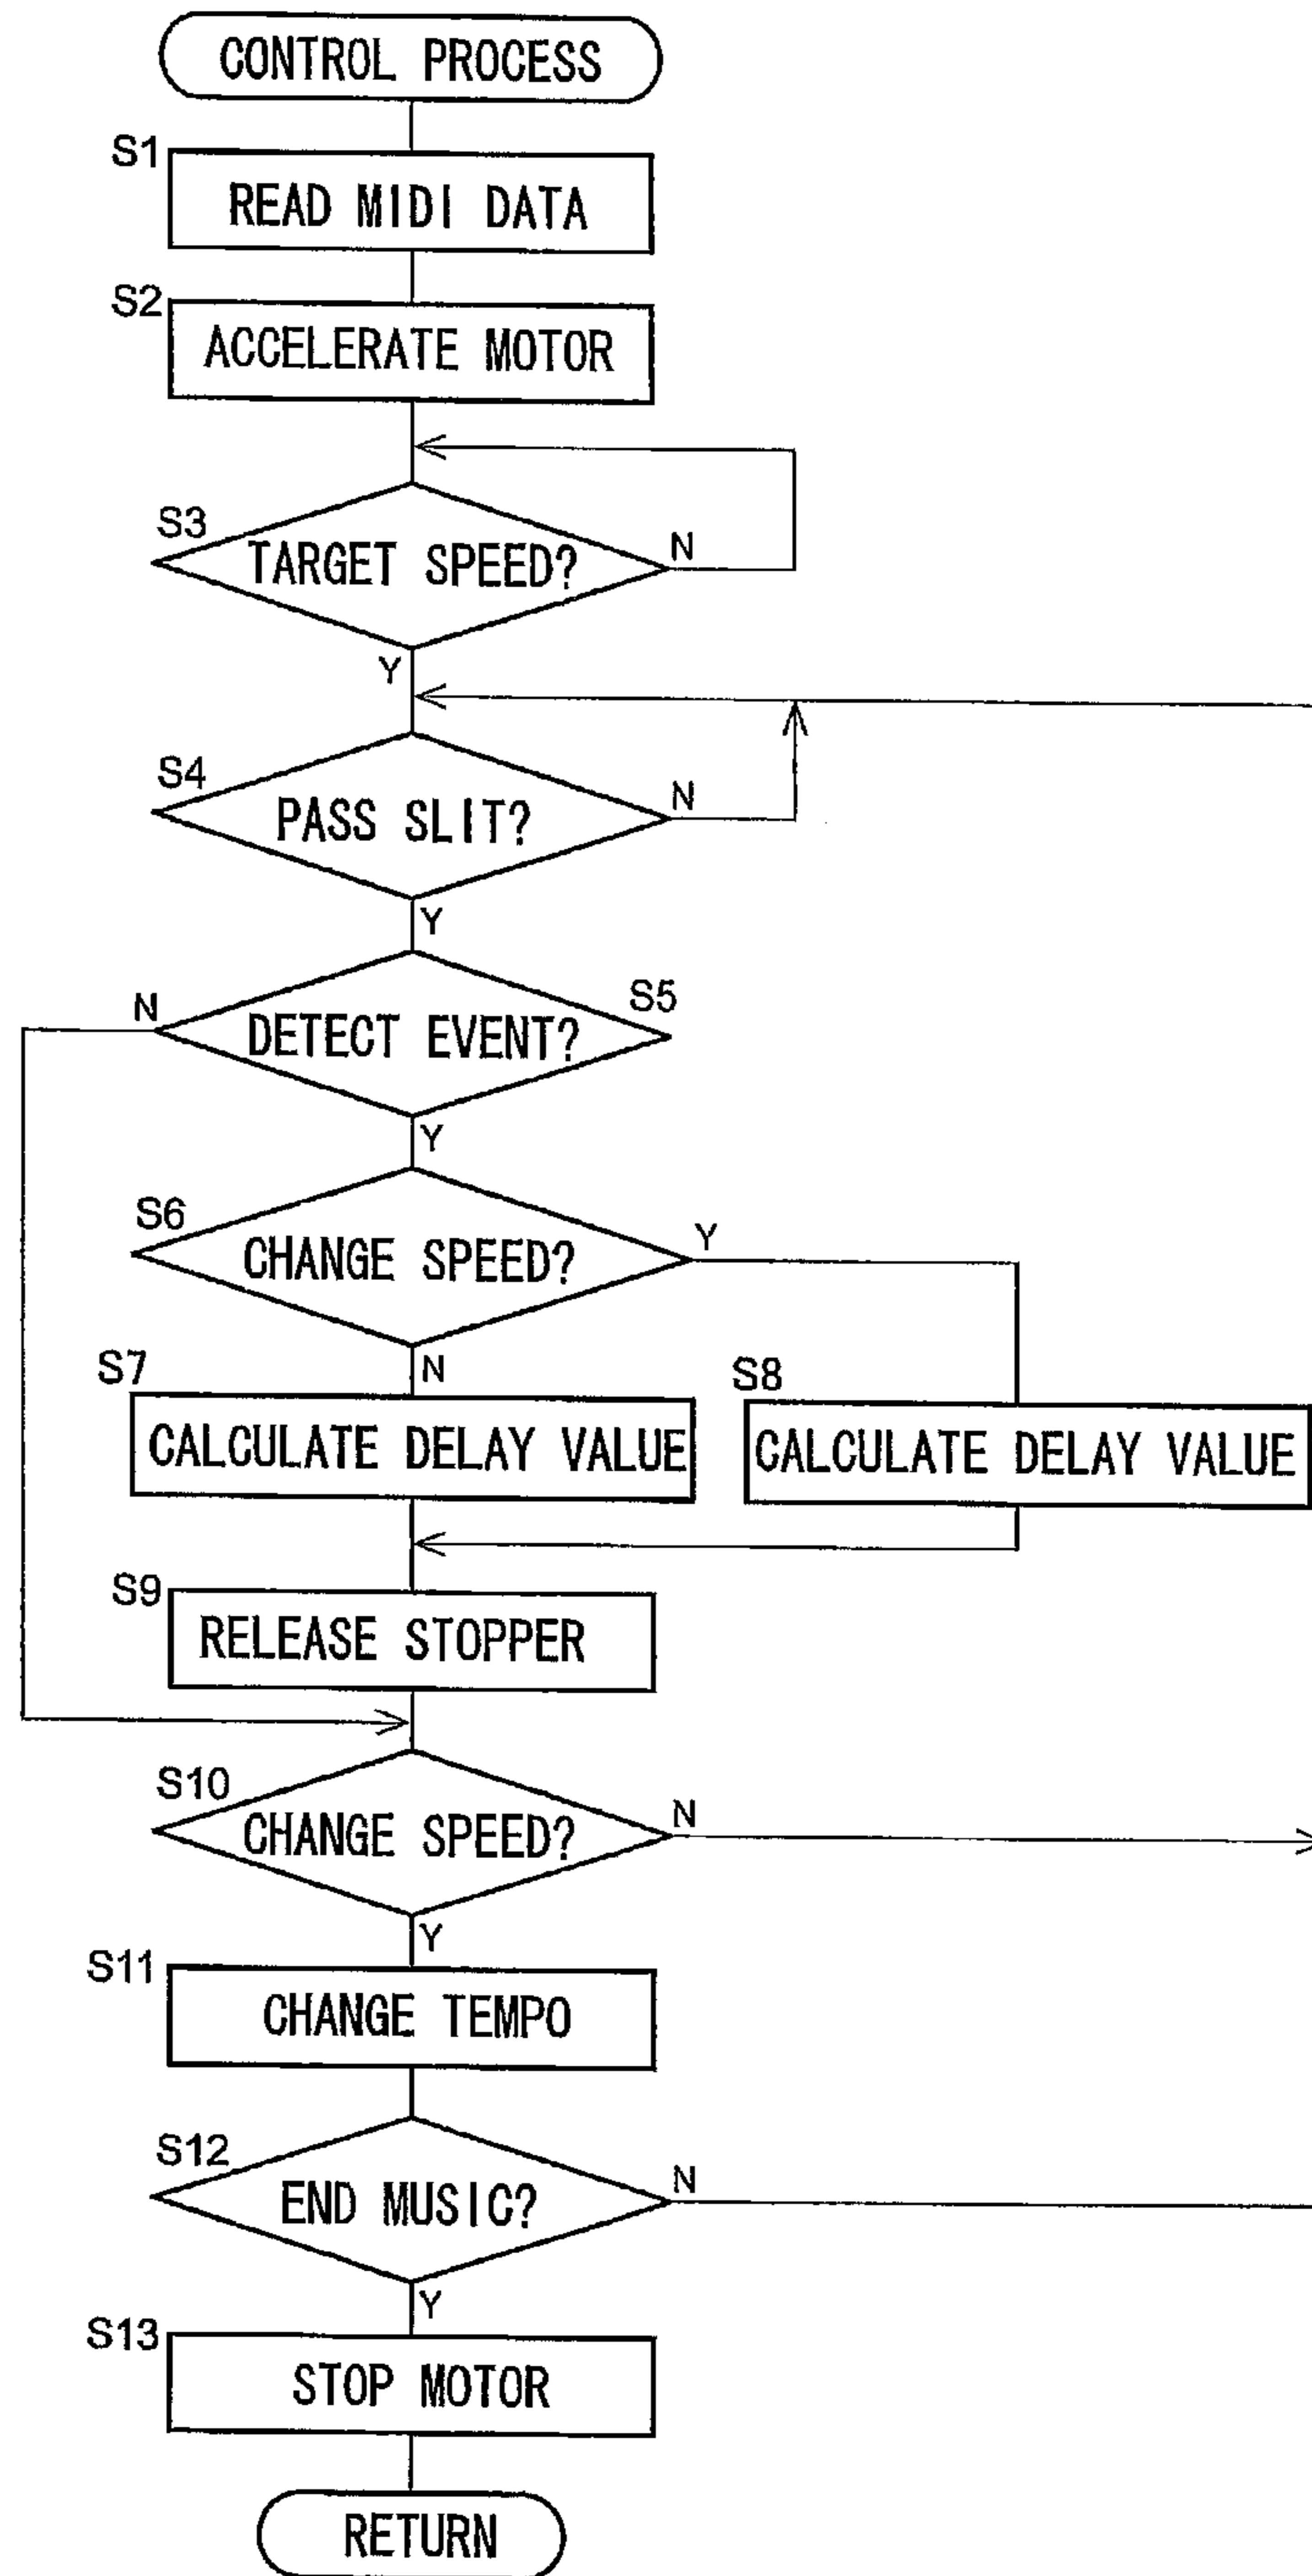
CONTROL PROCESS

S1
READ MIDI DATA

S2
ACCELERATE MOTOR

S3
TARGET SPEED?
N
Y

S4
PASS SLIT?
N
Y

N
DETECT EVENT?
S5
Y

S6
CHANGE SPEED?
Y
N

S7
CALCULATE DELAY VALUE

S8
CALCULATE DELAY VALUE

S9
RELEASE STOPPER

S10
CHANGE SPEED?
N
Y

S11
CHANGE TEMPO

S12
END MUSIC?
N
Y

S13
STOP MOTOR

RETURN